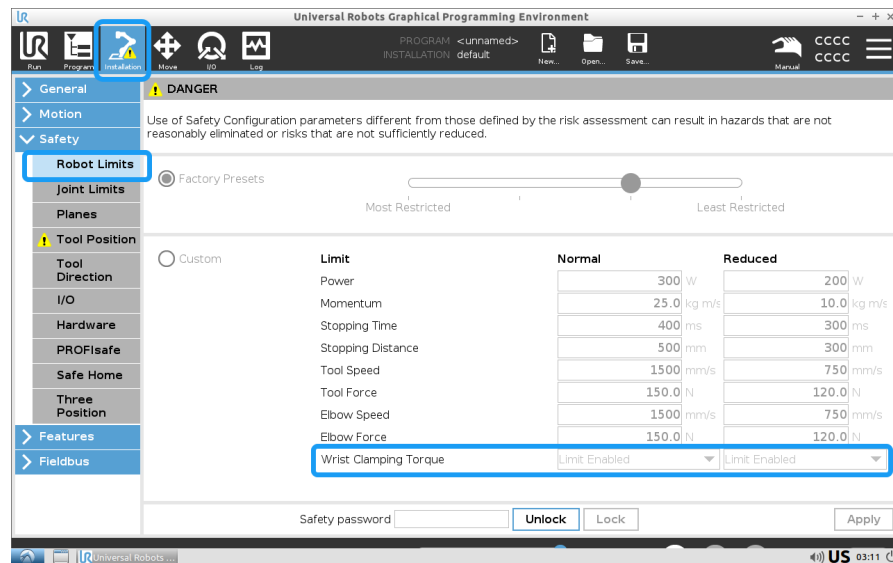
Universal Robots Graphical Programming Environment

Run Program Installation Move I/O Log

PROGRAM <unnamed>
INSTALLATION default

New... Open... Save...

Manual

CCCC
CCCC

General
Motion
Safety
Robot Limits
Joint Limits
Planes
Tool Position
Tool Direction
I/O
Hardware
PROFIsafe
Safe Home
Three Position
Features
Fieldbus

DANGER

Use of Safety Configuration parameters different from those defined by the risk assessment can result in hazards that are not reasonably eliminated or risks that are not sufficiently reduced.

Factory Presets

Most Restricted Least Restricted

Custom

| Limit | Normal | Reduced |
|---|---|---|
| Power | 300 W | 200 W |
| Momentum | 25.0 kg m/s | 10.0 kg m/s |
| Stopping Time | 400 ms | 300 ms |
| Stopping Distance | 500 mm | 300 mm |
| Tool Speed | 1500 mm/s | 750 mm/s |
| Tool Force | 150.0 N | 120.0 N |
| Elbow Speed | 1500 mm/s | 750 mm/s |
| Elbow Force | 150.0 N | 120.0 N |
| Wrist Clamping Torque | Limit Enabled | Limit Enabled |

Safety password Unlock Lock Apply

Universal Robots ...

US 03:11